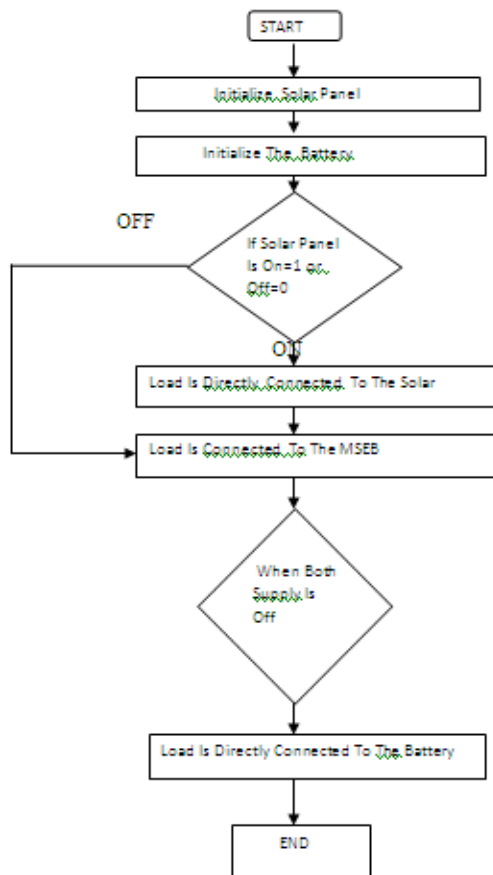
START

Initialize Solar Panel

Initialize The Battery

OFF

If Solar Panel Is On=1 or Off=0

ON

Load Is Directly Connected To The Solar

Load Is Connected To The MSEB

When Both Supply Is Off

Load Is Directly Connected To The Battery

END